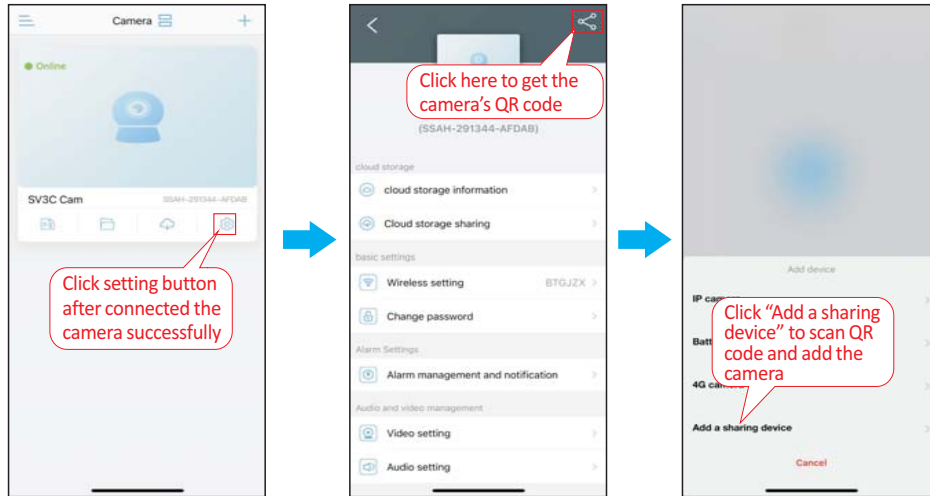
Camera

Online

SV3C Cam

SSAH-291344-AFDAB

Click setting button after connected the camera successfully

Click here to get the camera's QR code

(SSAH-291344-AFDAB)

cloud storage

cloud storage information

Cloud storage sharing

basic settings

Wireless setting BTGJZX

Change password

Alarm Settings

Alarm management and notification

Audio and video management

Video setting

Audio setting

Add device

IP ca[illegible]

Batt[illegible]

4G ca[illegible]

Click "Add a sharing device" to scan QR code and add the camera

Add a sharing device

Cancel